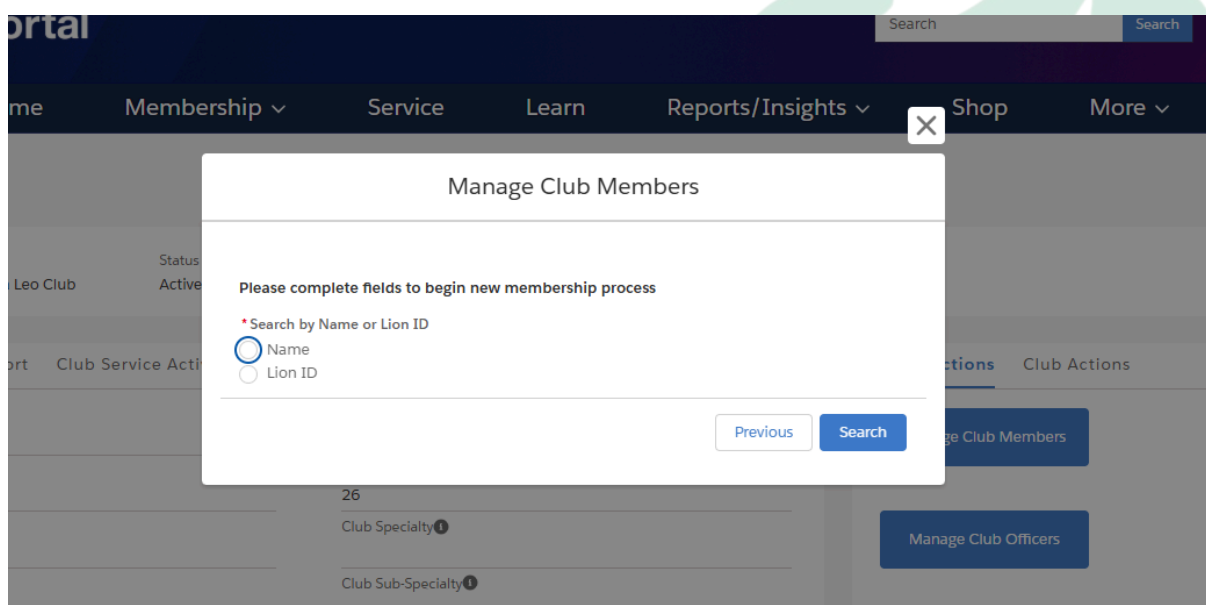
ortal

Search Search

me Membership ⌄ Service Learn Reports/Insights ⌄ Shop More ⌄

Status

Leo Club Active

rt Club Service Acti

ctions Club Actions

e Club Members

26

Club Specialty

Club Sub-Specialty

Manage Club Officers

×

Manage Club Members

Please complete fields to begin new membership process

*Search by Name or Lion ID

Name

Lion ID

Previous Search